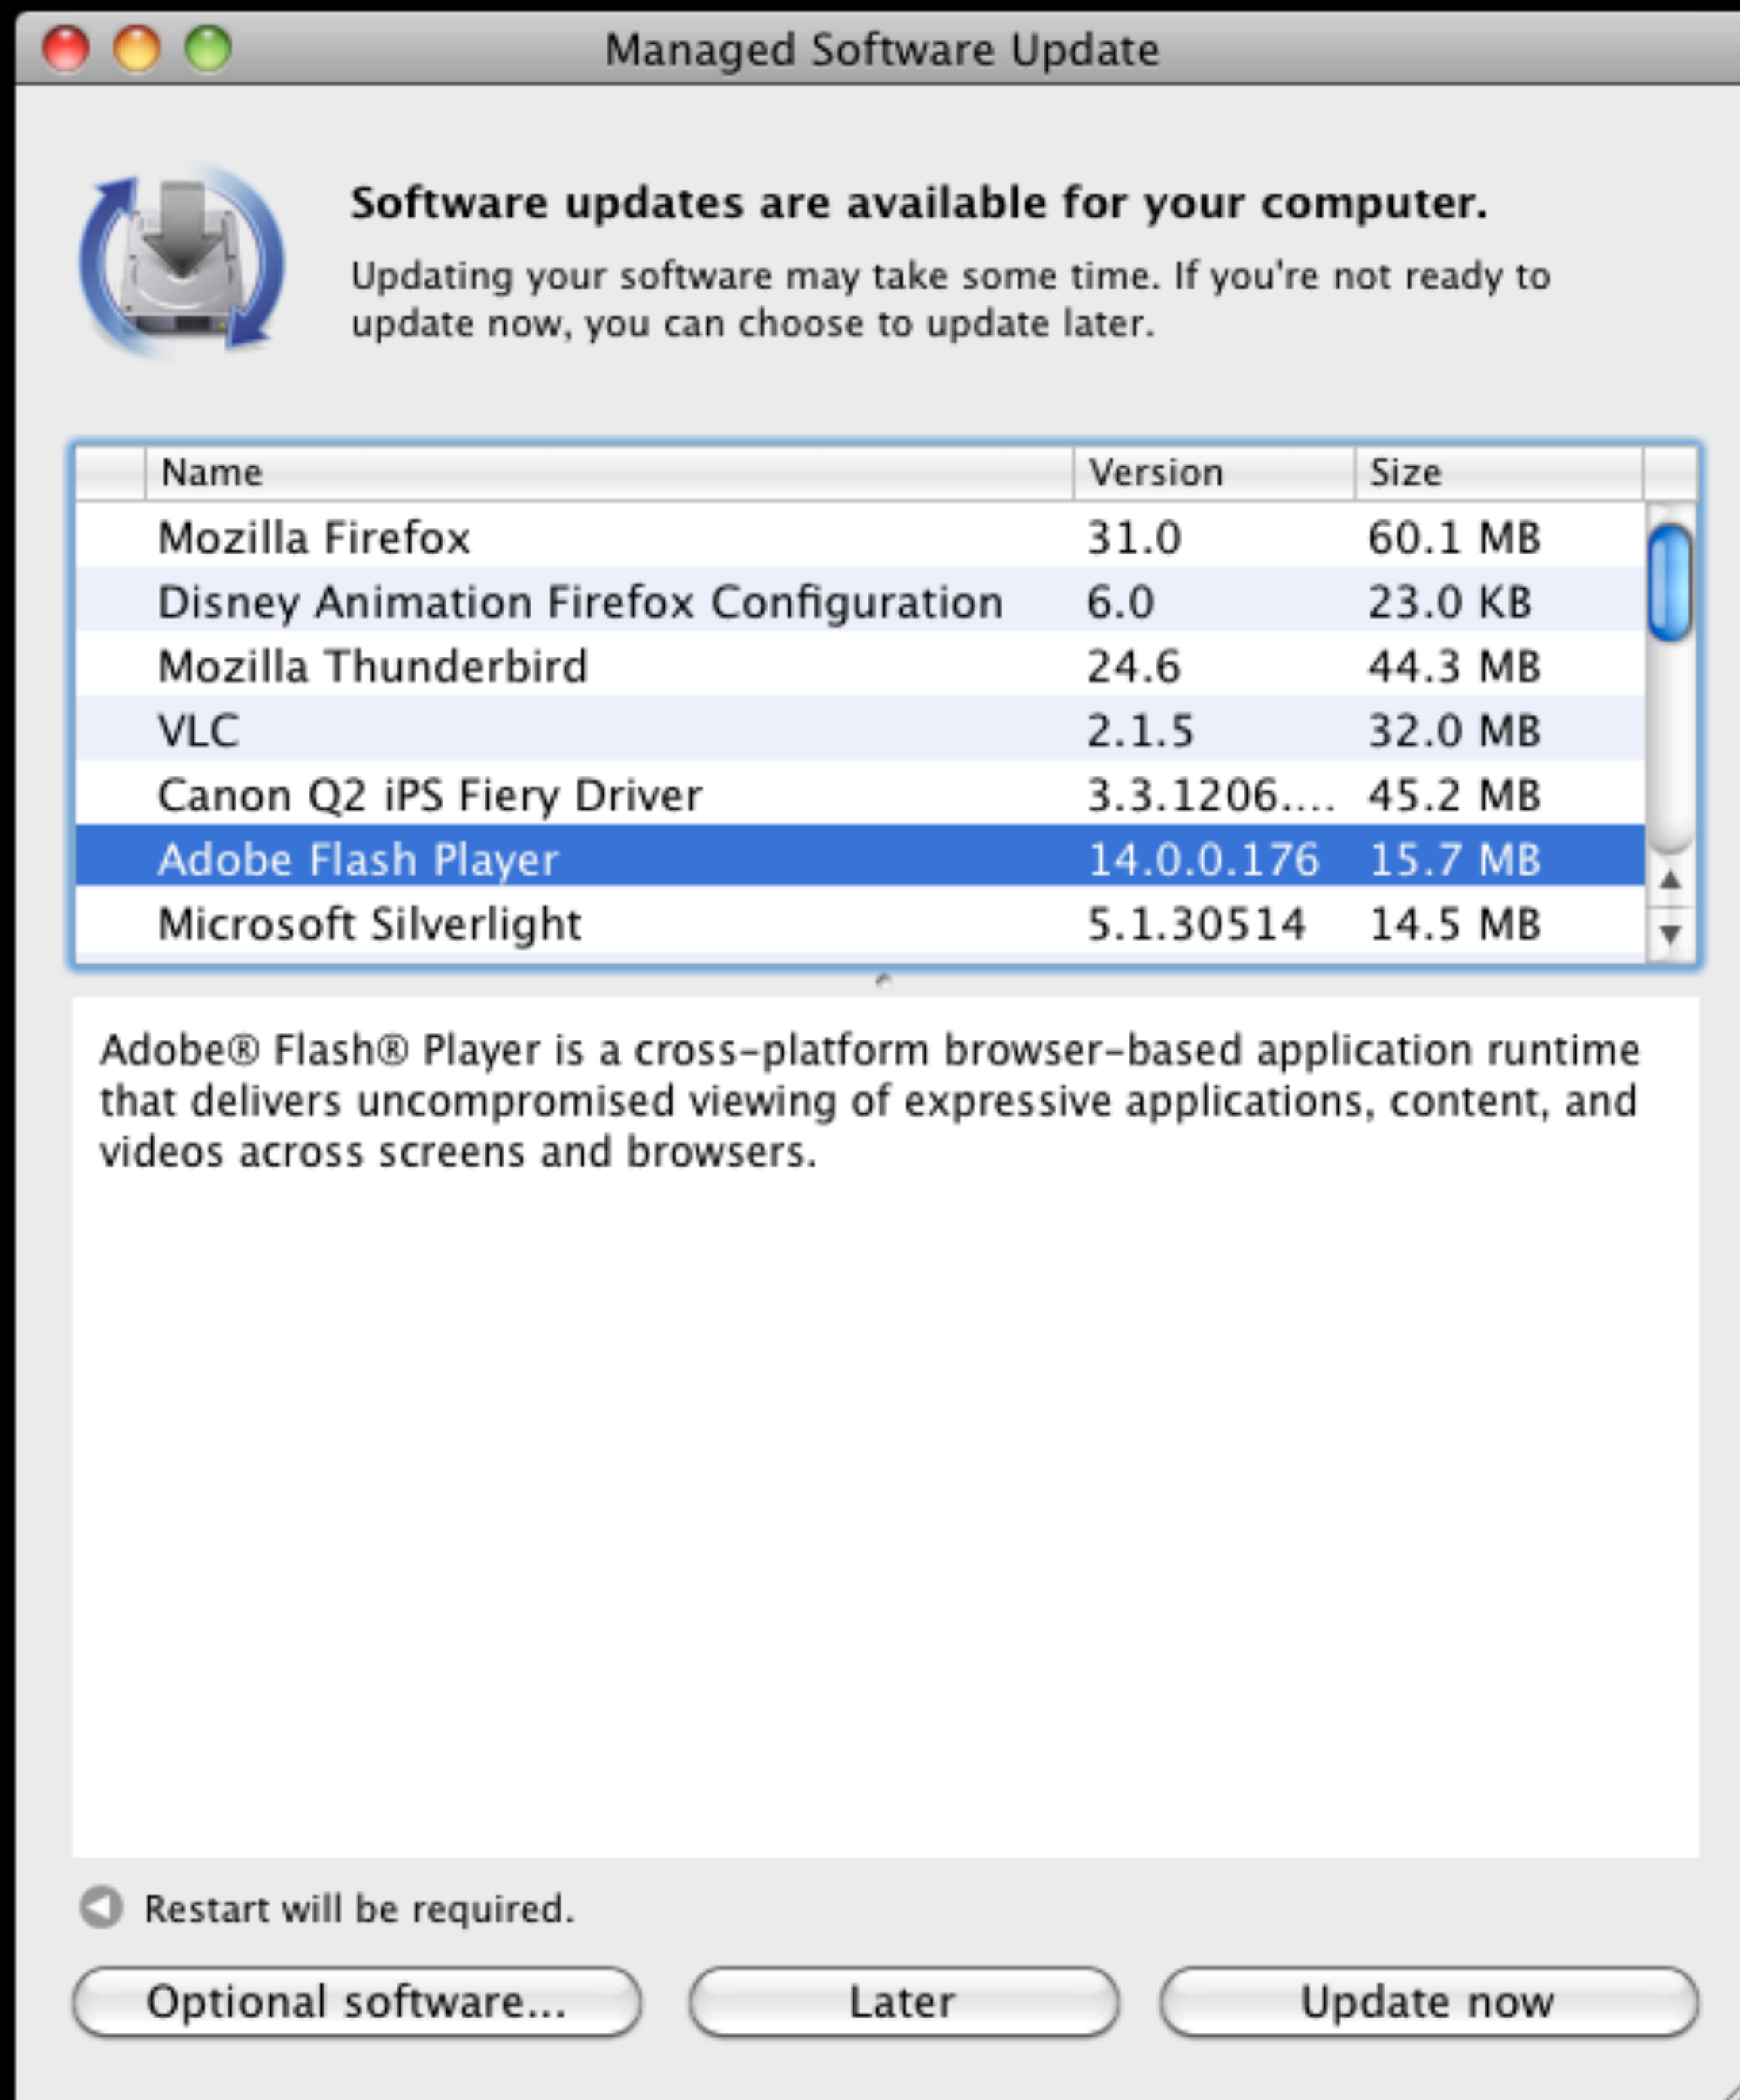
Managed Software Update

Software updates are available for your computer.

Updating your software may take some time. If you're not ready to update now, you can choose to update later.

| Name | Version | Size |
|---|---|---|
| Mozilla Firefox | 31.0 | 60.1 MB |
| Disney Animation Firefox Configuration | 6.0 | 23.0 KB |
| Mozilla Thunderbird | 24.6 | 44.3 MB |
| VLC | 2.1.5 | 32.0 MB |
| Canon Q2 iPS Fiery Driver | 3.3.1206.... | 45.2 MB |
| Adobe Flash Player | 14.0.0.176 | 15.7 MB |
| Microsoft Silverlight | 5.1.30514 | 14.5 MB |

Adobe® Flash® Player is a cross-platform browser-based application runtime that delivers uncompromised viewing of expressive applications, content, and videos across screens and browsers.

Restart will be required.

Optional software...

Later

Update now